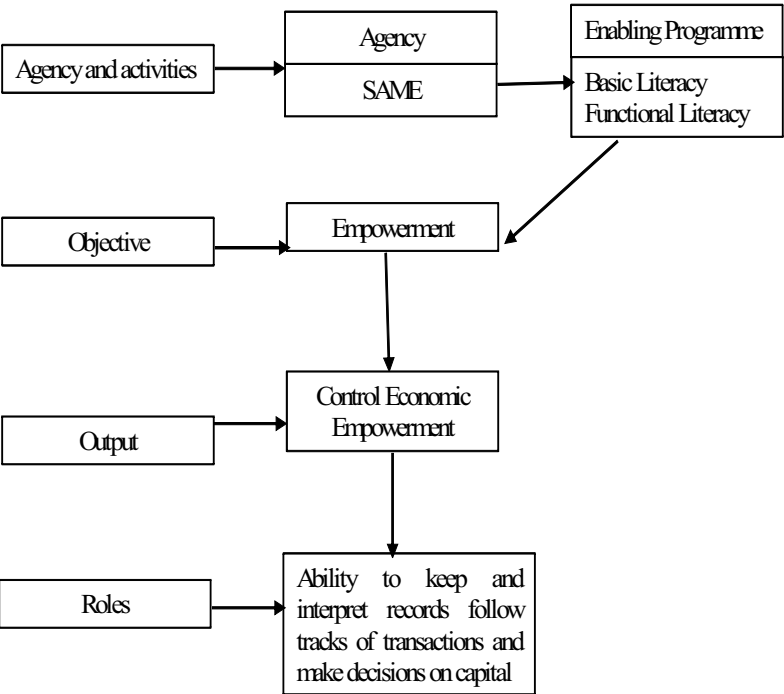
Agency and activities

Agency

SAME

Enabling Programme

Basic Literacy
Functional Literacy

Objective

Empowerment

Output

Control Economic Empowerment

Roles

Ability to keep and interpret records follow tracks of transactions and make decisions on capital